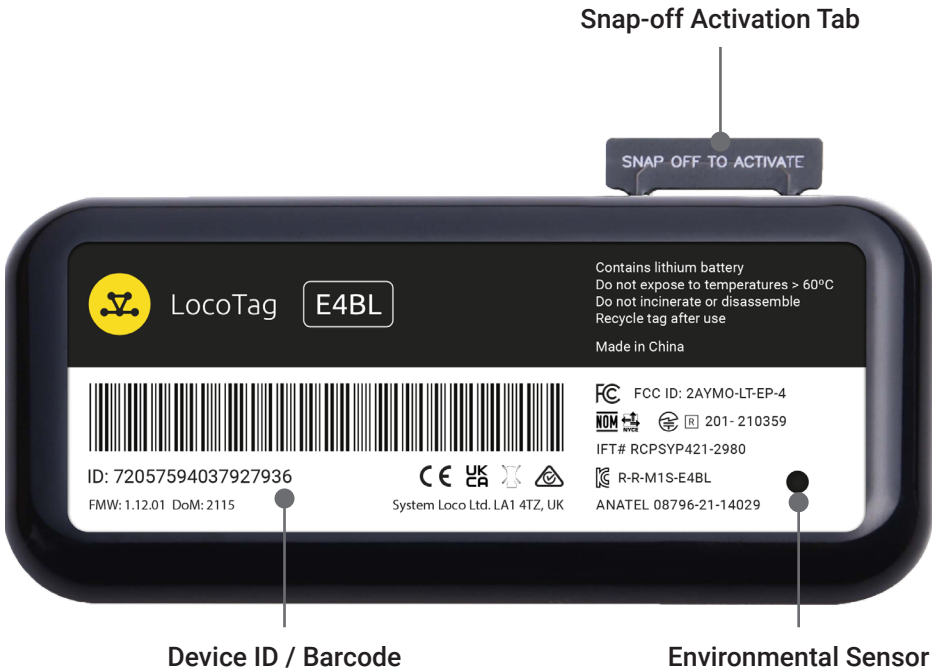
Snap-off Activation Tab

SNAP OFF TO ACTIVATE

LocoTag E4BL

Contains lithium battery
Do not expose to temperatures > 60ºC
Do not incinerate or disassemble
Recycle tag after use

Made in China

ID: 72057594037927936

FMW: 1.12.01 DoM: 2115

CE UK CA

System Loco Ltd. LA1 4TZ, UK

FC FCC ID: 2AYMO-LT-EP-4

NOM NYCE R 201- 210359

IFT# RCPSYP421-2980

R-R-M1S-E4BL

ANATEL 08796-21-14029

Device ID / Barcode

Environmental Sensor